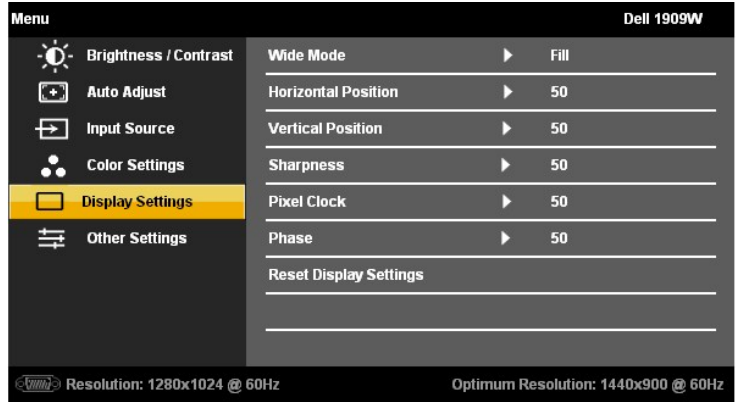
Menu

Dell 1909W

Brightness / Contrast
Auto Adjust
Input Source
Color Settings
Display Settings
Other Settings

| | |
|---|---|
| Wide Mode | Fill |
| Horizontal Position | 50 |
| Vertical Position | 50 |
| Sharpness | 50 |
| Pixel Clock | 50 |
| Phase | 50 |
| Reset Display Settings | |

VGA Resolution: 1280x1024 @ 60Hz

Optimum Resolution: 1440x900 @ 60Hz